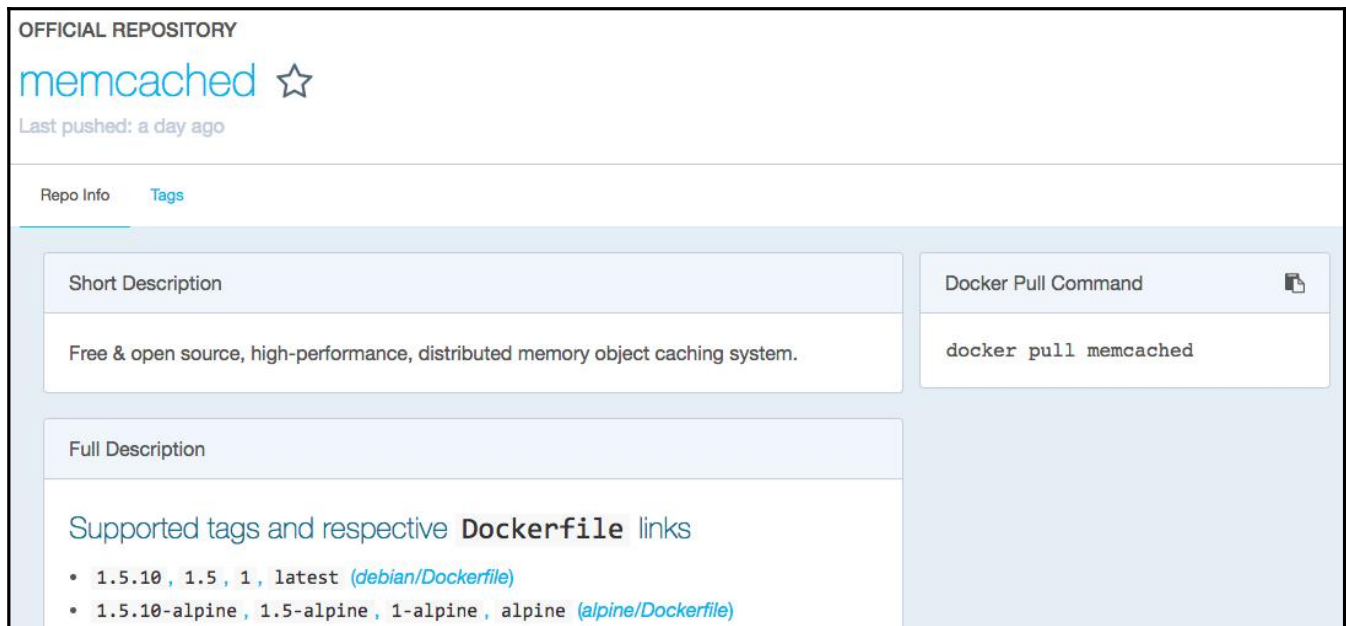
OFFICIAL REPOSITORY

memcached ☆

Last pushed: a day ago

Repo Info Tags

Short Description

Free & open source, high-performance, distributed memory object caching system.

Docker Pull Command

docker pull memcached

Full Description

Supported tags and respective Dockerfile links

- 1.5.10, 1.5, 1, latest (debian/Dockerfile)
- 1.5.10-alpine, 1.5-alpine, 1-alpine, alpine (alpine/Dockerfile)